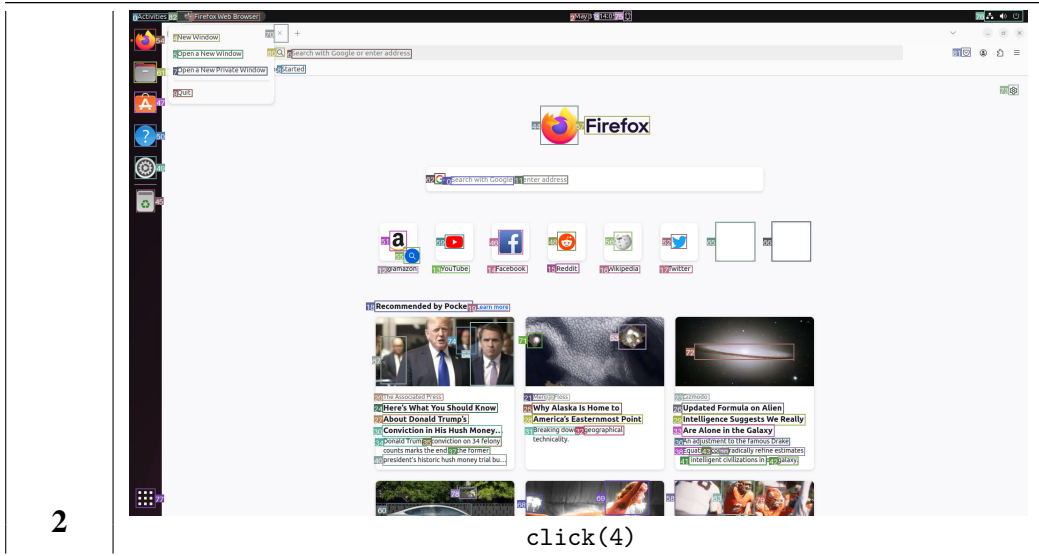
Activities Firefox Web Browser May 9 14:09

New Window
Open a New Window
Open a New Private Window
Quit

Search with Google or enter address
Started

Firefox

Search with Google or enter address

amazon YouTube Facebook Reddit Wikipedia Twitter

Recommended by Pocket Learn more

The Associated Press
Here's What You Should Know About Donald Trump's Conviction in His Hush Money...
Donald Trump's conviction on 34 felony counts marks the end of the former president's historic hush money trial bu...

Mental Floss
Why Alaska Is Home to America's Easternmost Point
Breaking down geographical technicality.

Gizmodo
Updated Formula on Alien Intelligence Suggests We Really Are Alone in the Galaxy
An adjustment to the famous Drake equation radically refine estimates of intelligent civilizations in our galaxy.

2

click(4)